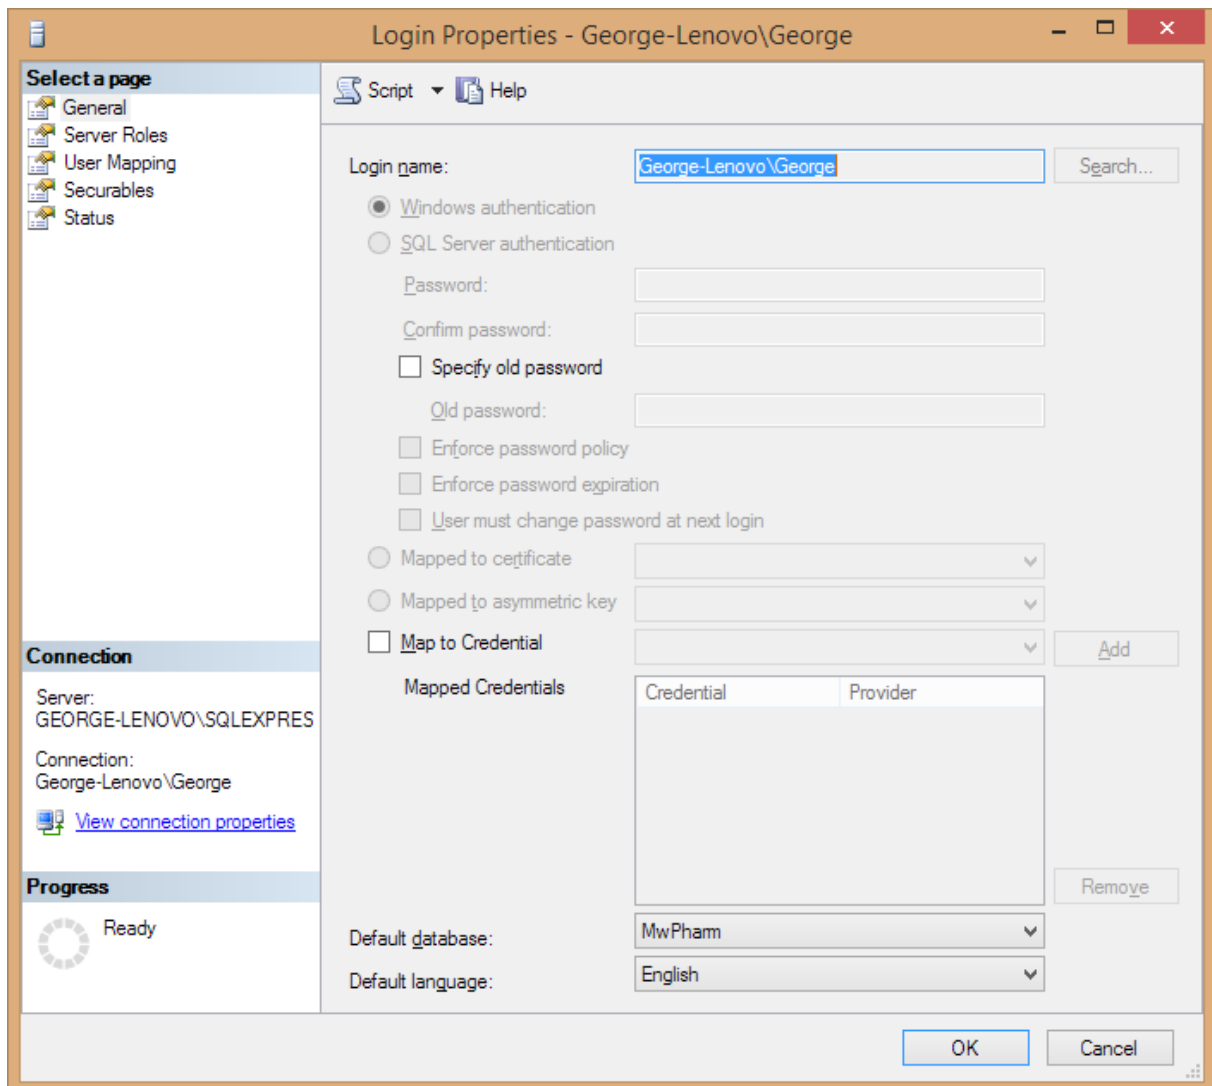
Login Properties - George-Lenovo\George

Select a page
General
Server Roles
User Mapping
Securables
Status

Script
Help

Login name: George-Lenovo\George
Search...
Windows authentication
SQL Server authentication
Password:
Confirm password:
Specify old password
Old password:
Enforce password policy
Enforce password expiration
User must change password at next login
Mapped to certificate
Mapped to asymmetric key
Map to Credential
Add
Mapped Credentials

| Credential | Provider |
|---|---|

Remove

Connection
Server:
GEORGE-LENOVO\SQLEXPRES
Connection:
George-Lenovo\George
View connection properties

Progress
Ready

Default database: MwPharm
Default language: English

OK
Cancel